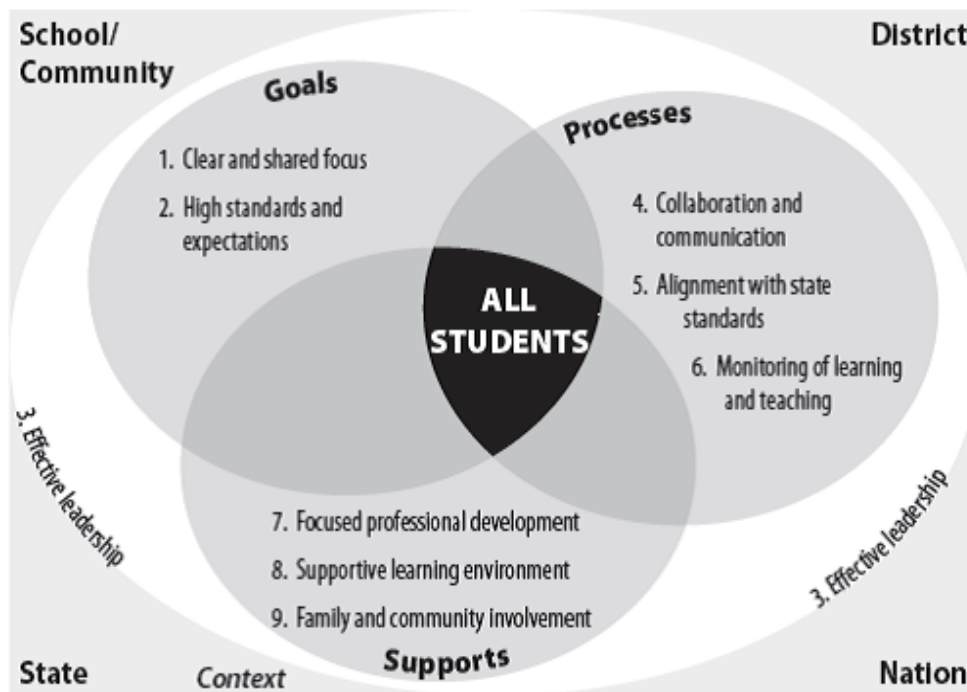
School/ Community

District

Goals

Processes

1. Clear and shared focus

2. High standards and expectations

4. Collaboration and communication

5. Alignment with state standards

6. Monitoring of learning and teaching

ALL STUDENTS

3. Effective leadership

3. Effective leadership

7. Focused professional development

8. Supportive learning environment

9. Family and community involvement

State

Context

Supports

Nation